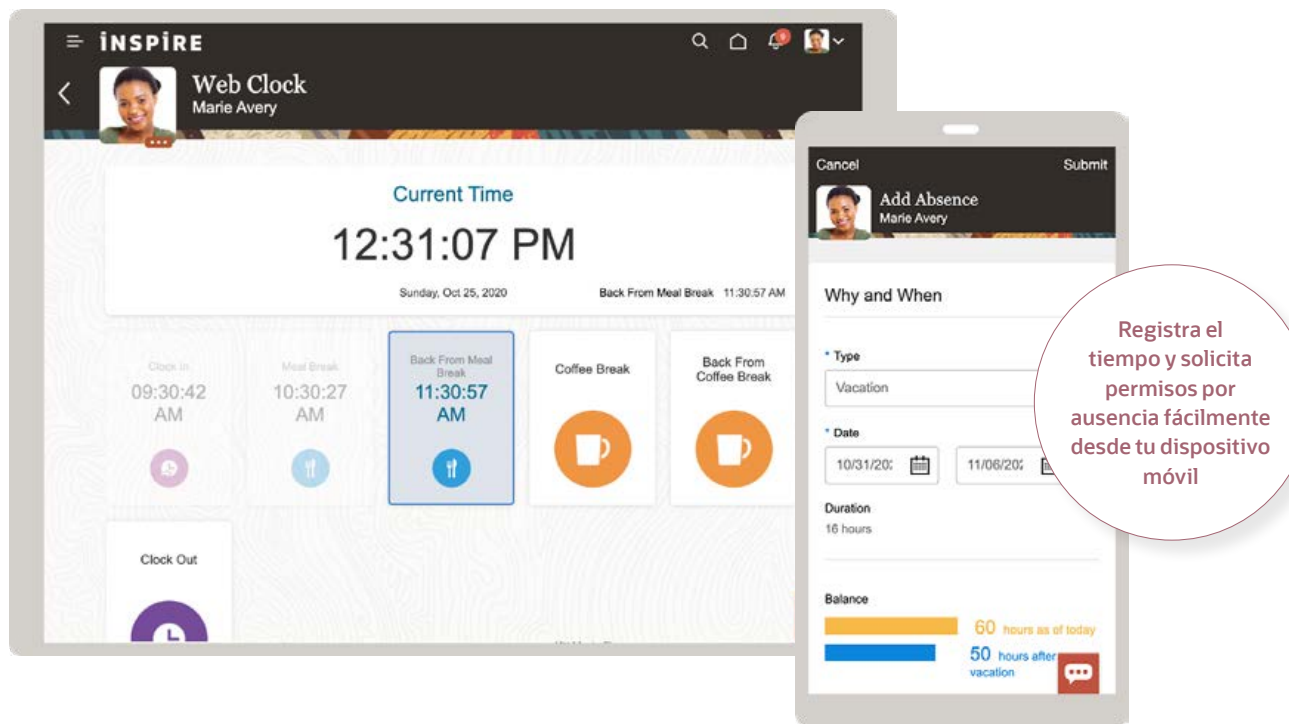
INSPIRE

Web Clock
Marie Avery

Current Time
12:31:07 PM
Sunday, Oct 25, 2020
Back From Meal Break 11:30:57 AM

Clock In
09:30:42 AM

Meal Break
10:30:27 AM

Back From Meal Break
11:30:57 AM

Coffee Break

Back From Coffee Break

Clock Out

Cancel
Submit
Add Absence
Marie Avery

Why and When

* Type
Vacation

* Date
10/31/20
11/06/20

Duration
16 hours

Balance
60 hours as of today
50 hours after vacation

Registra el tiempo y solicita permisos por ausencia fácilmente desde tu dispositivo móvil